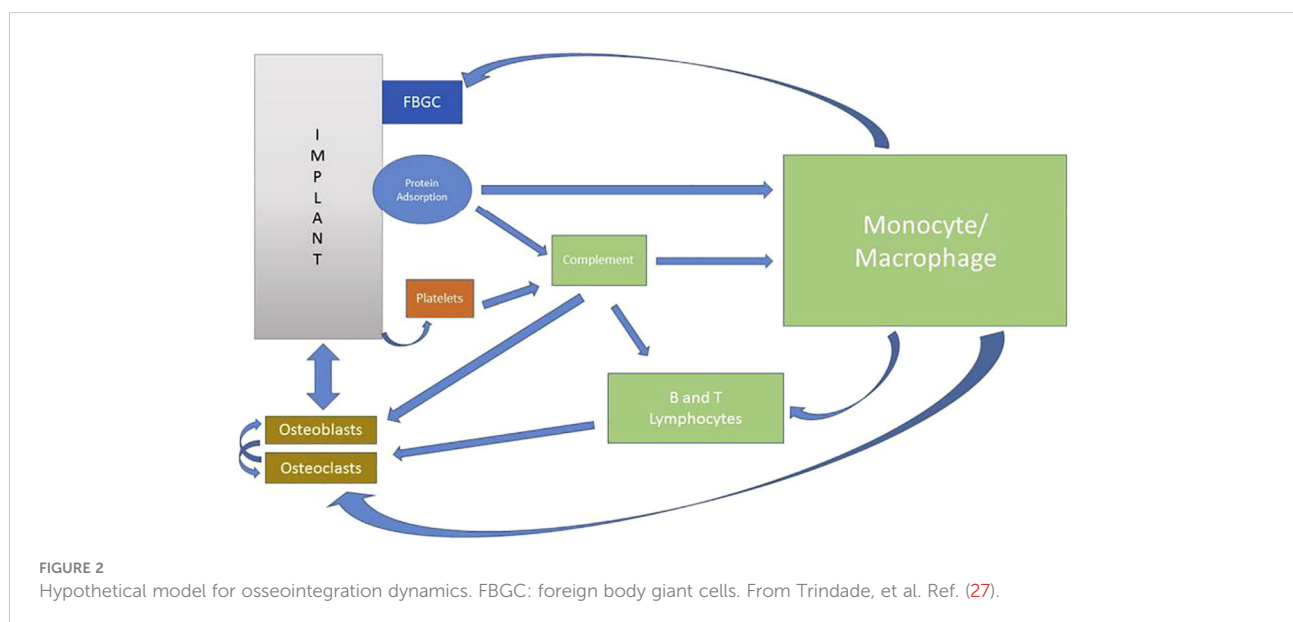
IMPLANT

FBGC

Protein Adsorption

Complement

Platelets

Monocyte/ Macrophage

B and T Lymphocytes

Osteoblasts

Osteoclasts

FIGURE 2

Hypothetical model for osseointegration dynamics. FBGC: foreign body giant cells. From Trindade, et al. Ref. (27).